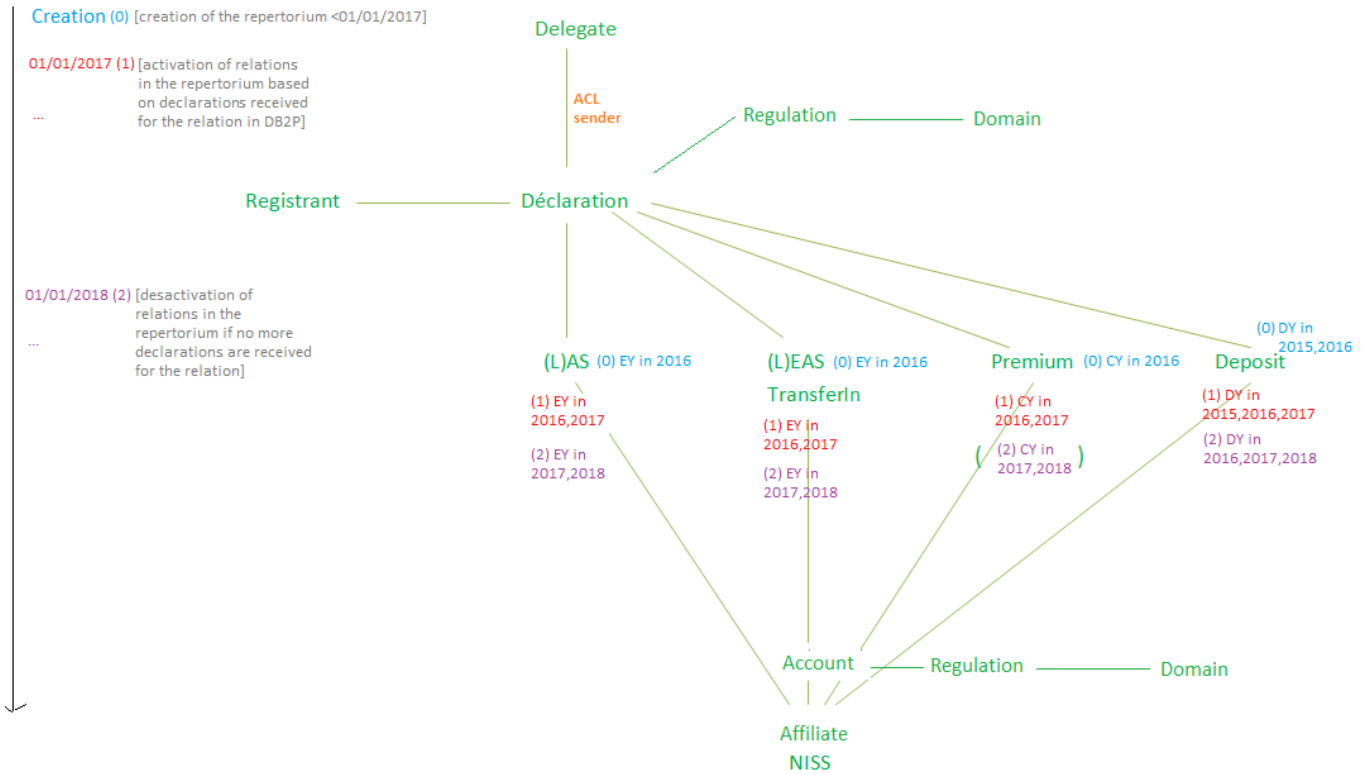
Creation (0) [creation of the repertorium <01/01/2017]

01/01/2017 (1) [activation of relations in the repertorium based on declarations received for the relation in DB2P]

...

01/01/2018 (2) [desactivation of relations in the repertorium if no more declarations are received for the relation]

...

Delegate

ACL sender

Regulation

Domain

Registrant

Déclaration

(L)AS (0) EY in 2016

(1) EY in 2016,2017

(2) EY in 2017,2018

(L)EAS (0) EY in 2016

TransferIn

(1) EY in 2016,2017

(2) EY in 2017,2018

Premium (0) CY in 2016

(1) CY in 2016,2017

( (2) CY in 2017,2018 )

(0) DY in 2015,2016

Deposit

(1) DY in 2015,2016,2017

(2) DY in 2016,2017,2018

Account

Regulation

Domain

Affiliate

NISS